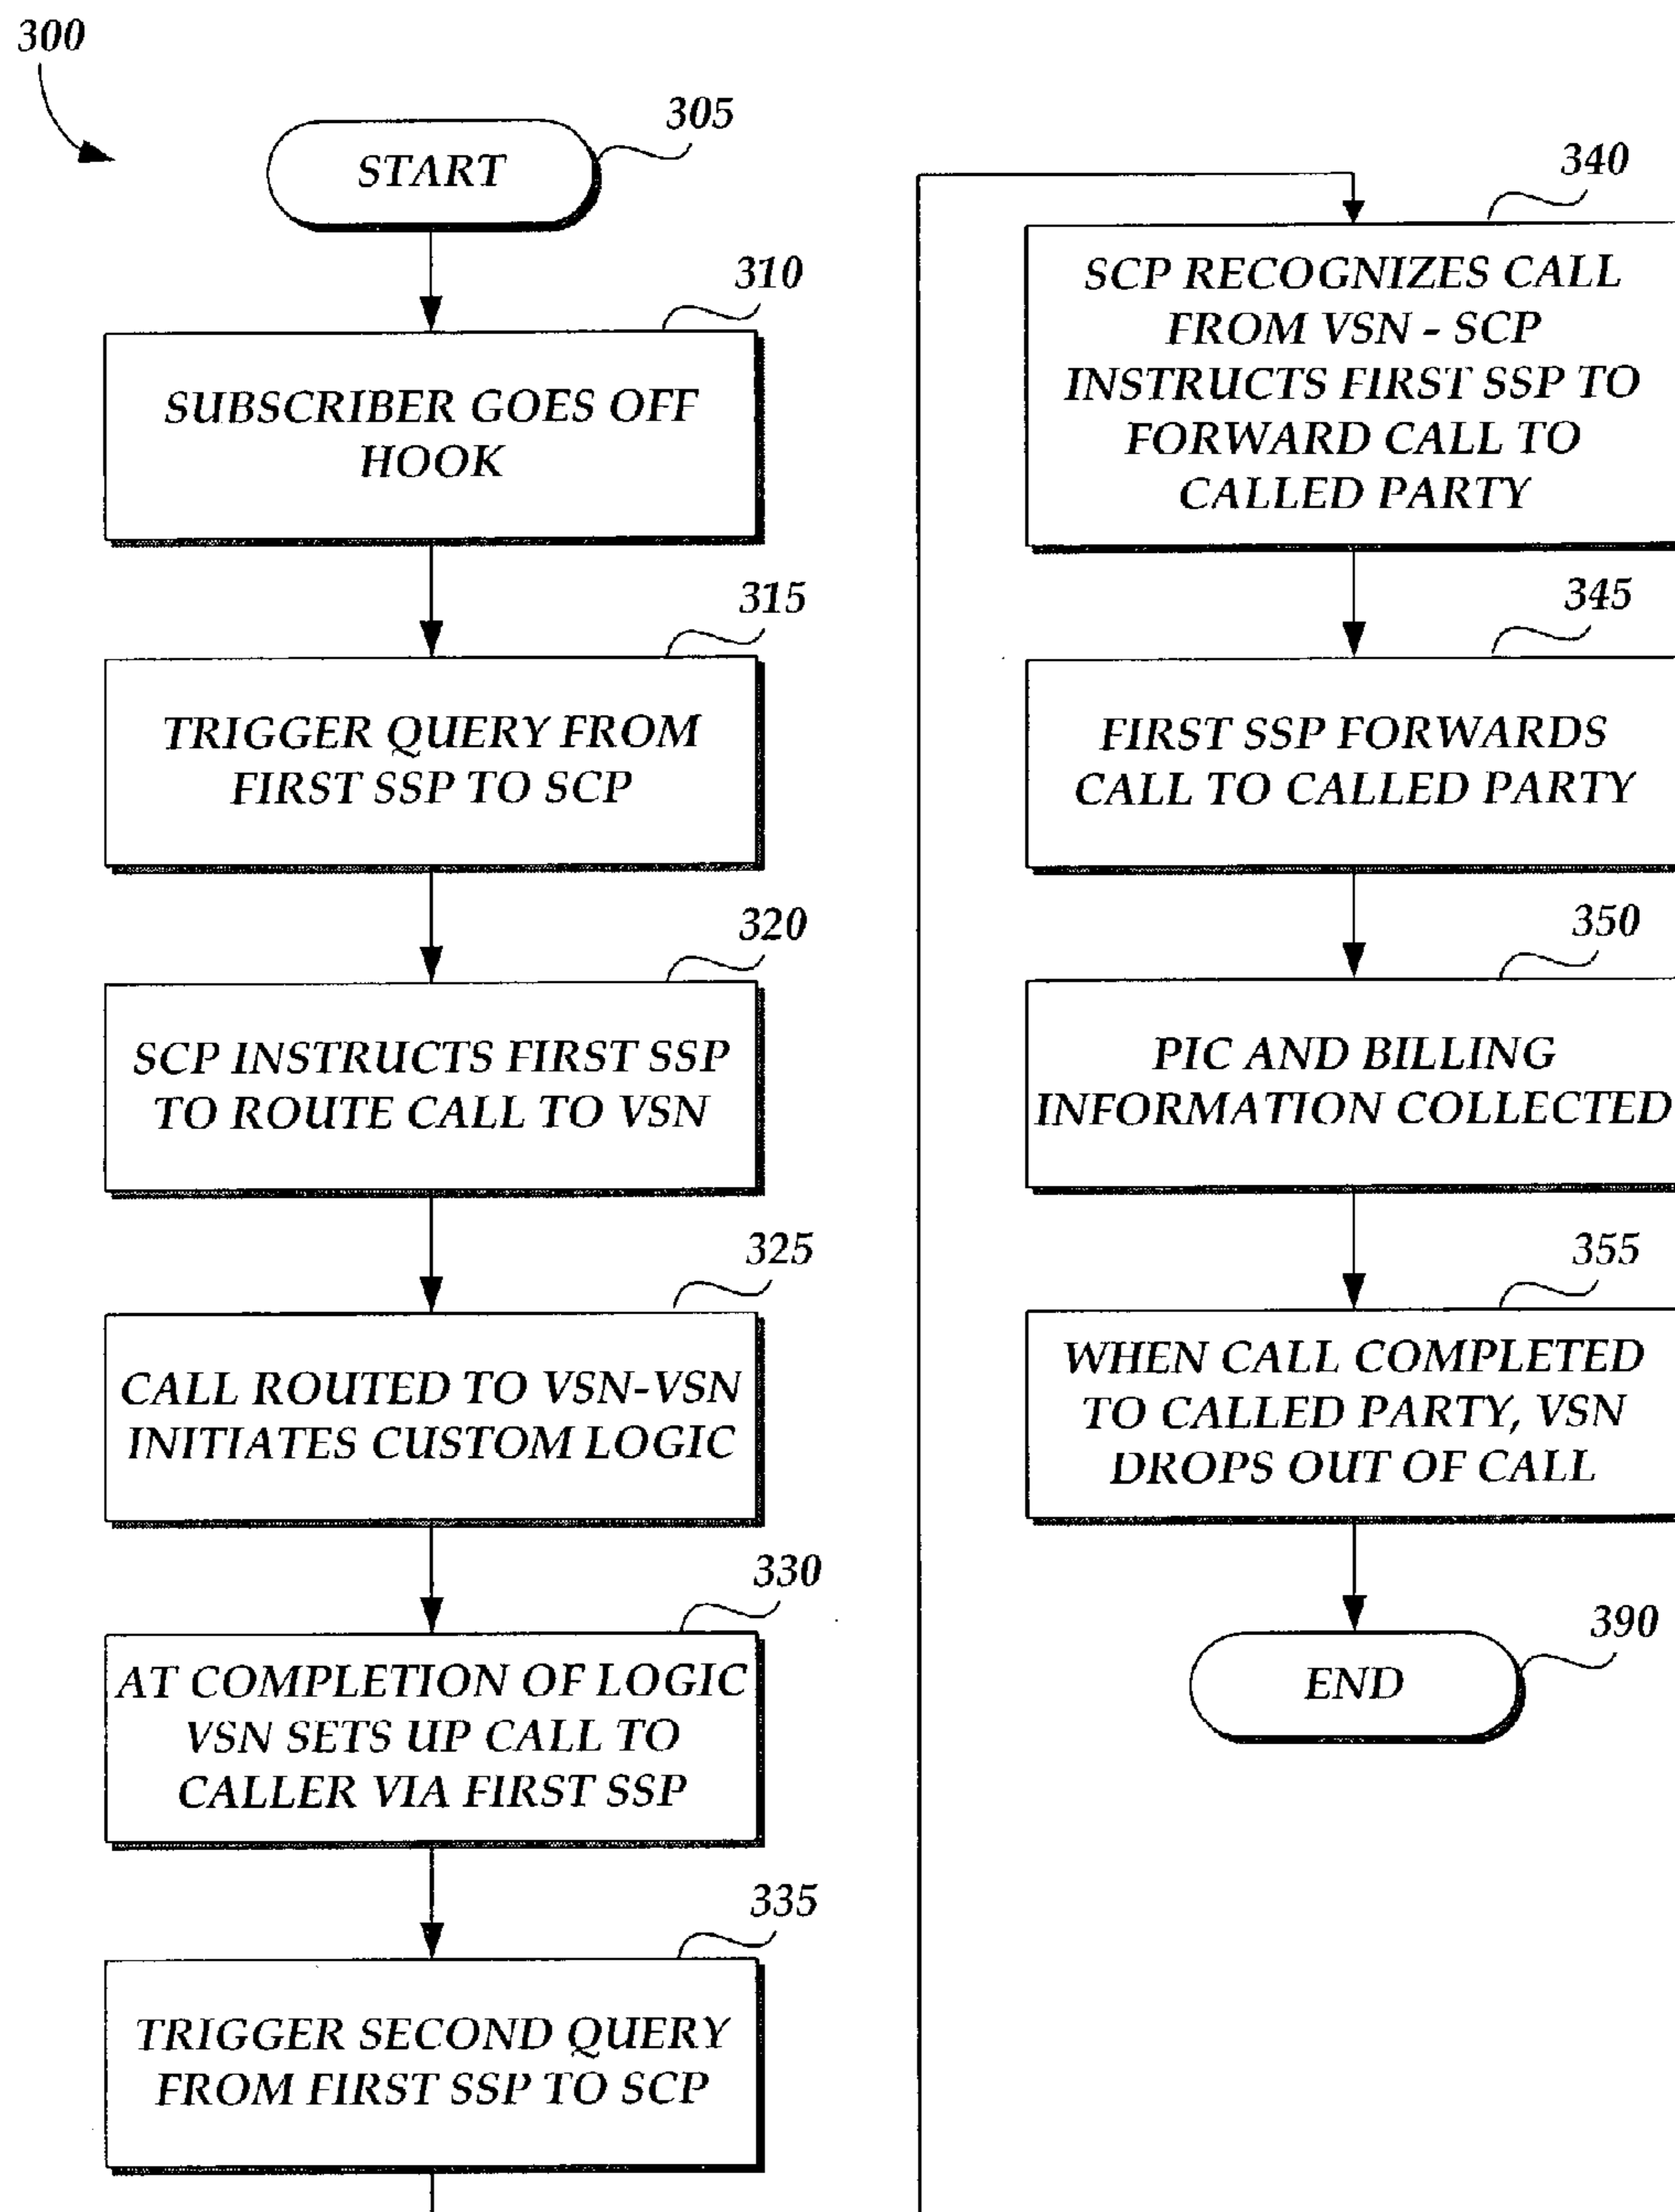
300

305
START

310
SUBSCRIBER GOES OFF HOOK

315
TRIGGER QUERY FROM FIRST SSP TO SCP

320
SCP INSTRUCTS FIRST SSP TO ROUTE CALL TO VSN

325
CALL ROUTED TO VSN-VSN INITIATES CUSTOM LOGIC

330
AT COMPLETION OF LOGIC VSN SETS UP CALL TO CALLER VIA FIRST SSP

335
TRIGGER SECOND QUERY FROM FIRST SSP TO SCP

340
SCP RECOGNIZES CALL FROM VSN - SCP INSTRUCTS FIRST SSP TO FORWARD CALL TO CALLED PARTY

345
FIRST SSP FORWARDS CALL TO CALLED PARTY

350
PIC AND BILLING INFORMATION COLLECTED

355
WHEN CALL COMPLETED TO CALLED PARTY, VSN DROPS OUT OF CALL

390
END